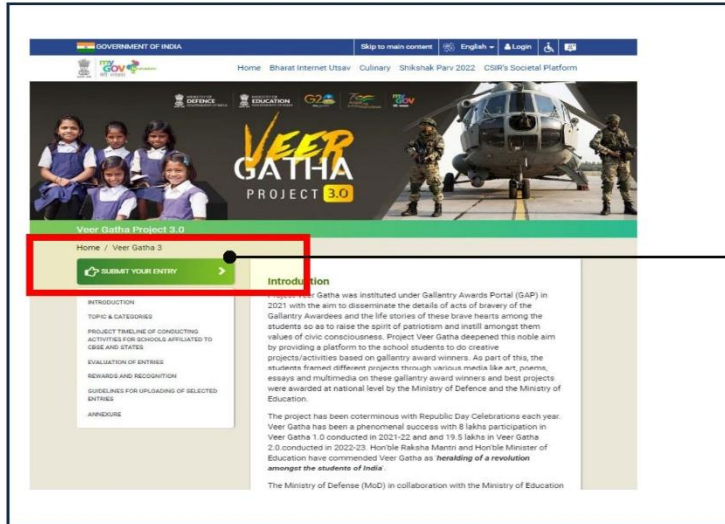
GOVERNMENT OF INDIA

Skip to main content English Login

myGov

Home Bharat Internet Utsav Culinary Shikshak Parv 2022 CSIR's Societal Platform

DEFENCE EDUCATION G20 myGov

VEER GATHA PROJECT 3.0

Veer Gatha Project 3.0

Home / Veer Gatha 3

SUBMIT YOUR ENTRY

INTRODUCTION

TOPIC & CATEGORIES

PROJECT TIMELINE OF CONDUCTING ACTIVITIES FOR SCHOOLS AFFILIATED TO CBSE AND STATES

EVALUATION OF ENTRIES

REWARDS AND RECOGNITION

GUIDELINES FOR UPLOADING OF SELECTED ENTRIES

ANNEXURE

Introduction

Project Veer Gatha was instituted under Gallantry Awards Portal (GAP) in 2021 with the aim to disseminate the details of acts of bravery of the Gallantry Awardees and the life stories of these brave hearts among the students so as to raise the spirit of patriotism and instill amongst them values of civic consciousness. Project Veer Gatha deepened this noble aim by providing a platform to the school students to do creative projects/activities based on gallantry award winners. As part of this, the students framed different projects through various media like art, poems, essays and multimedia on these gallantry award winners and best projects were awarded at national level by the Ministry of Defence and the Ministry of Education.

The project has been coterminous with Republic Day Celebrations each year. Veer Gatha has been a phenomenal success with 8 lakhs participation in Veer Gatha 1.0 conducted in 2021-22 and and 19.5 lakhs in Veer Gatha 2.0.conducted in 2022-23. Hon'ble Raksha Mantri and Hon'ble Minister of Education have commended Veer Gatha as *heralding of a revolution amongst the students of India*.

The Ministry of Defense (MoD) in collaboration with the Ministry of Education